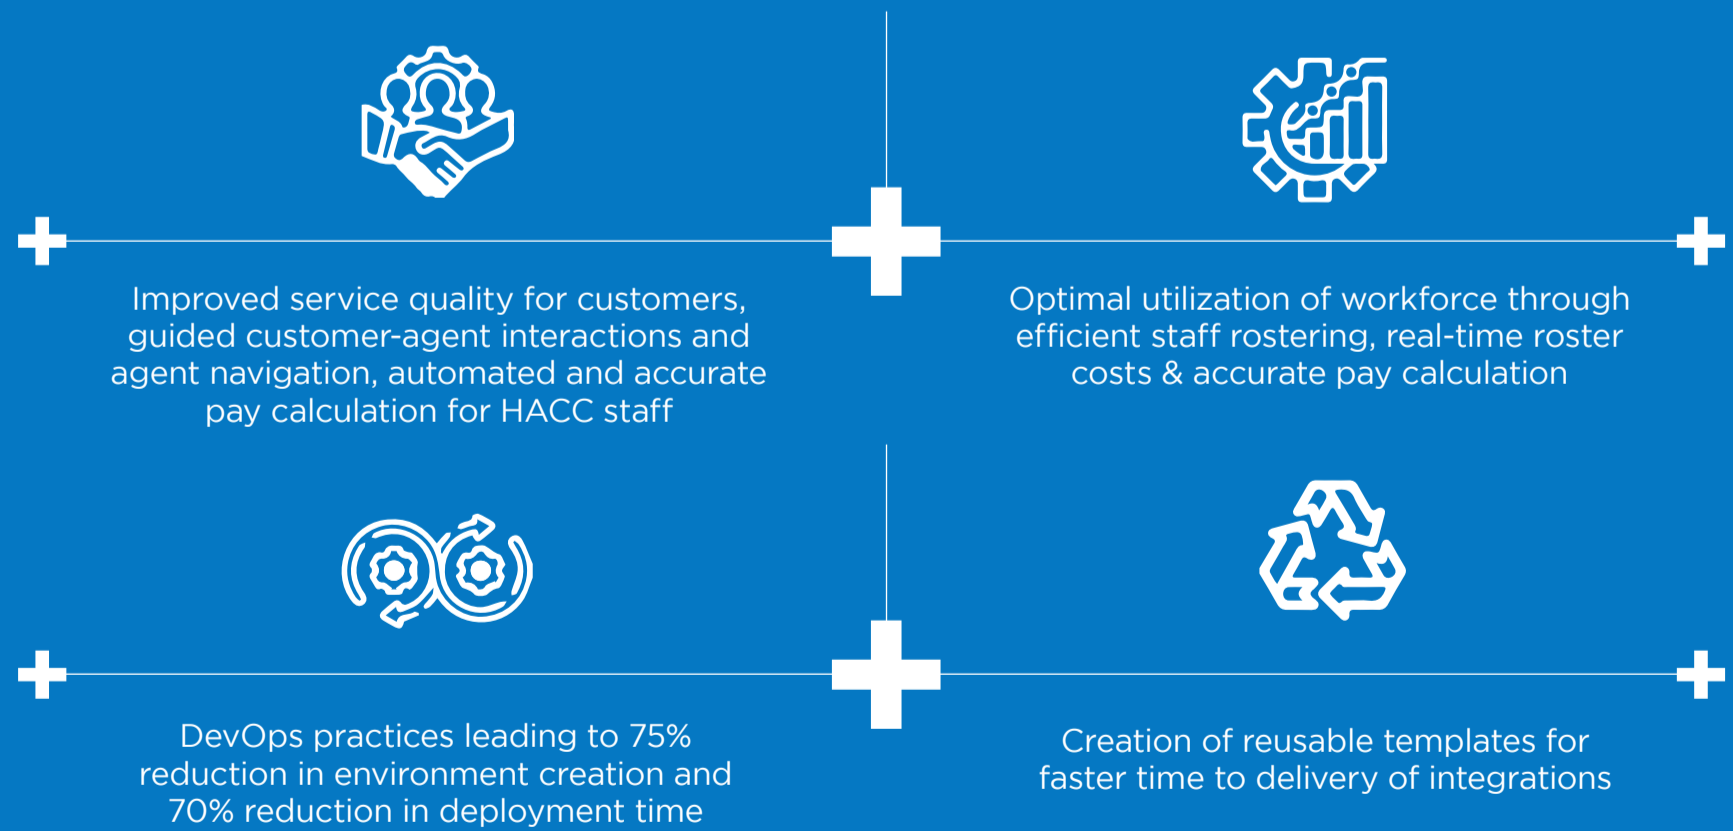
Improved service quality for customers, guided customer-agent interactions and agent navigation, automated and accurate pay calculation for HACC staff

Optimal utilization of workforce through efficient staff rostering, real-time roster costs & accurate pay calculation

DevOps practices leading to 75% reduction in environment creation and 70% reduction in deployment time

Creation of reusable templates for faster time to delivery of integrations